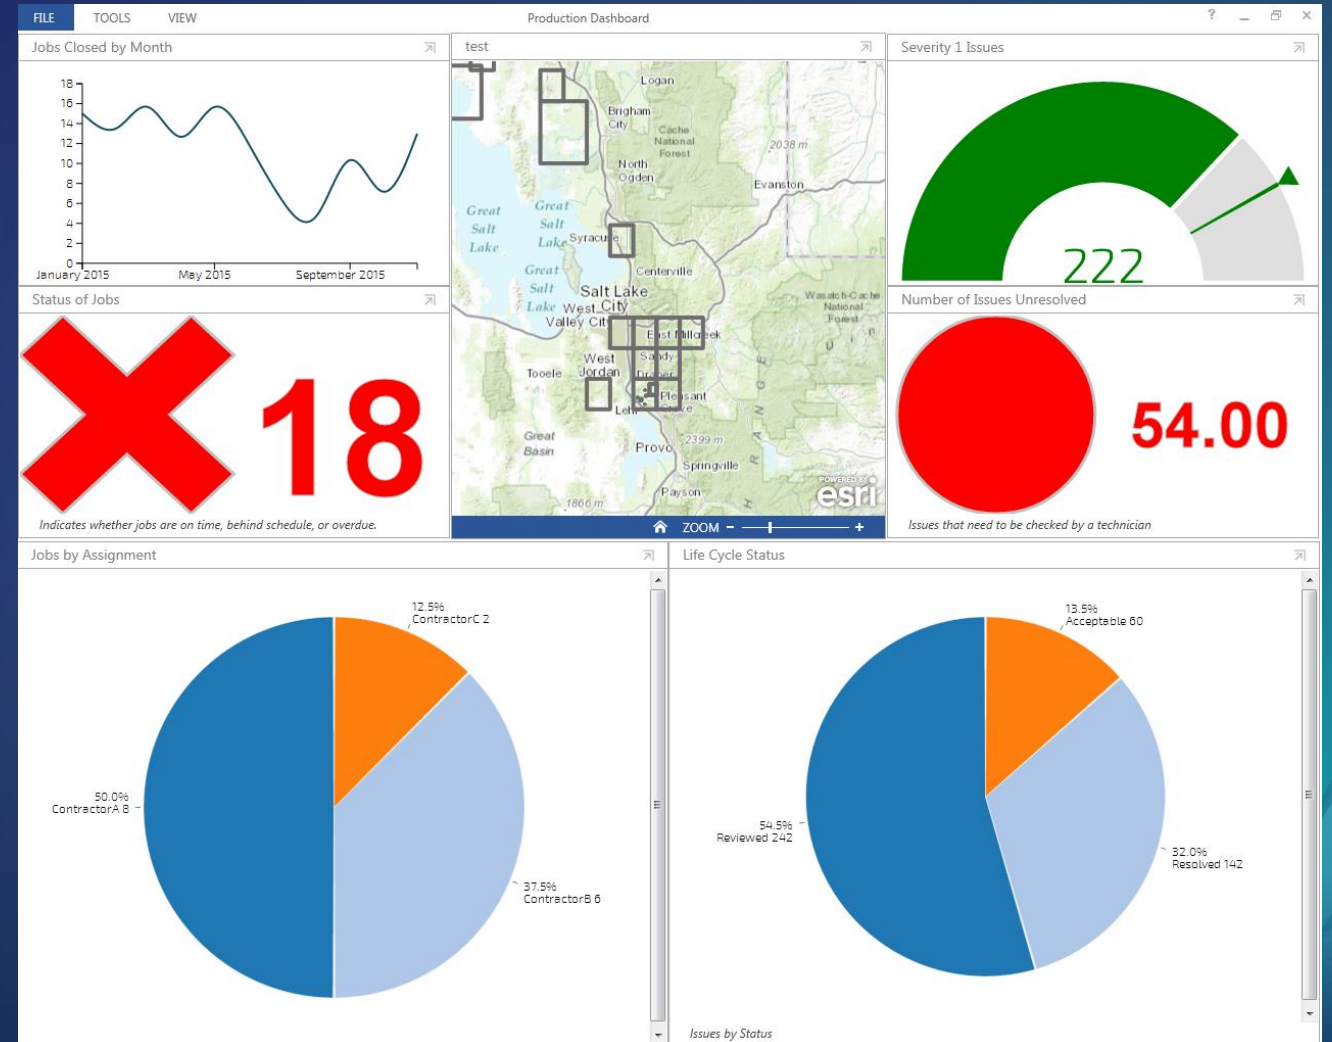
FILE TOOLS VIEW

Production Dashboard

? _ ✕

Jobs Closed by Month

18
16
14
12
10
8
6
4
2
0

January 2015 May 2015 September 2015

test

Logan
Brigham City
Cache National Forest
2038 m
North Ogden
Evanston
Great Salt Lake
Great Salt Lake
Syracuse
Great Salt Lake
Centerville
Salt Lake City
West Valley City
Wasatch-Cache National Forest
East Millcreek
Sandy
West Jordan
Tooele
Draper
Pleasant Grove
Lehi
Great Basin
Provo
2399 m
Springville
1866 m
Payson
POWERED BY esri

ZOOM − +

Severity 1 Issues

222

Status of Jobs

18

Indicates whether jobs are on time, behind schedule, or overdue.

Number of Issues Unresolved

54.00

Issues that need to be checked by a technician

Jobs by Assignment

12.5%
ContractorC 2

50.0%
ContractorA 8

37.5%
ContractorB 6

Life Cycle Status

13.5%
Acceptable 60

54.5%
Reviewed 242

32.0%
Resolved 142

Issues by Status